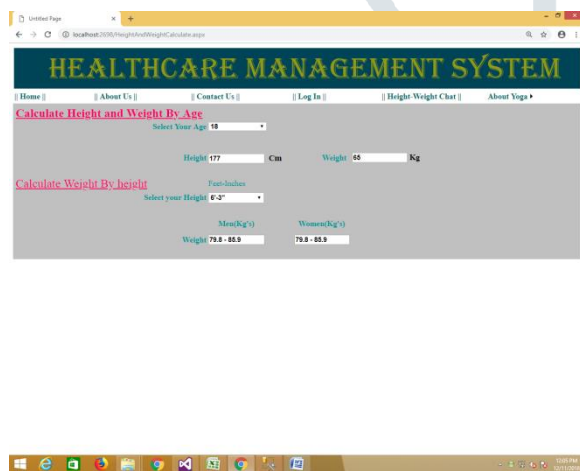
Untitled Page

localhost:2698/HeightAndWeightCalculate.aspx

HEALTHCARE MANAGEMENT SYSTEM

|| Home || || About Us || || Contact Us || || Log In || || Height-Weight Chat || About Yoga ▸

Calculate Height and Weight By Age

Select Your Age 18

Height 177 Cm Weight 65 Kg

Calculate Weight By height

Feet-Inches

Select your Height 6'-3"

Men(Kg's) Women(Kg's)

Weight 79.8 - 85.9 79.8 - 85.9

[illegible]